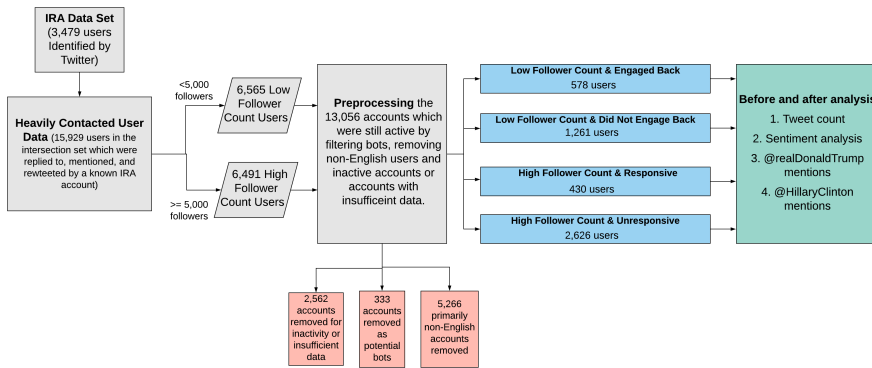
**IRA Data Set** (3,479 users Identified by Twitter)

**Heavily Contacted User Data** (15,929 users in the intersection set which were replied to, mentioned, and rewteeted by a known IRA account)

<5,000 followers

>= 5,000 followers

6,565 Low Follower Count Users

6,491 High Follower Count Users

**Preprocessing** the 13,056 accounts which were still active by filtering bots, removing non-English users and inactive accounts or accounts with insufficeint data.

2,562 accounts removed for inactivity or insufficient data

333 accounts removed as potential bots

5,266 primarily non-English accounts removed

**Low Follower Count & Engaged Back**
578 users

**Low Follower Count & Did Not Engage Back**
1,261 users

**High Follower Count & Responsive**
430 users

**High Follower Count & Unresponsive**
2,626 users

**Before and after analysis**
1. Tweet count
2. Sentiment analysis
3. @realDonaldTrump mentions
4. @HillaryClinton mentions